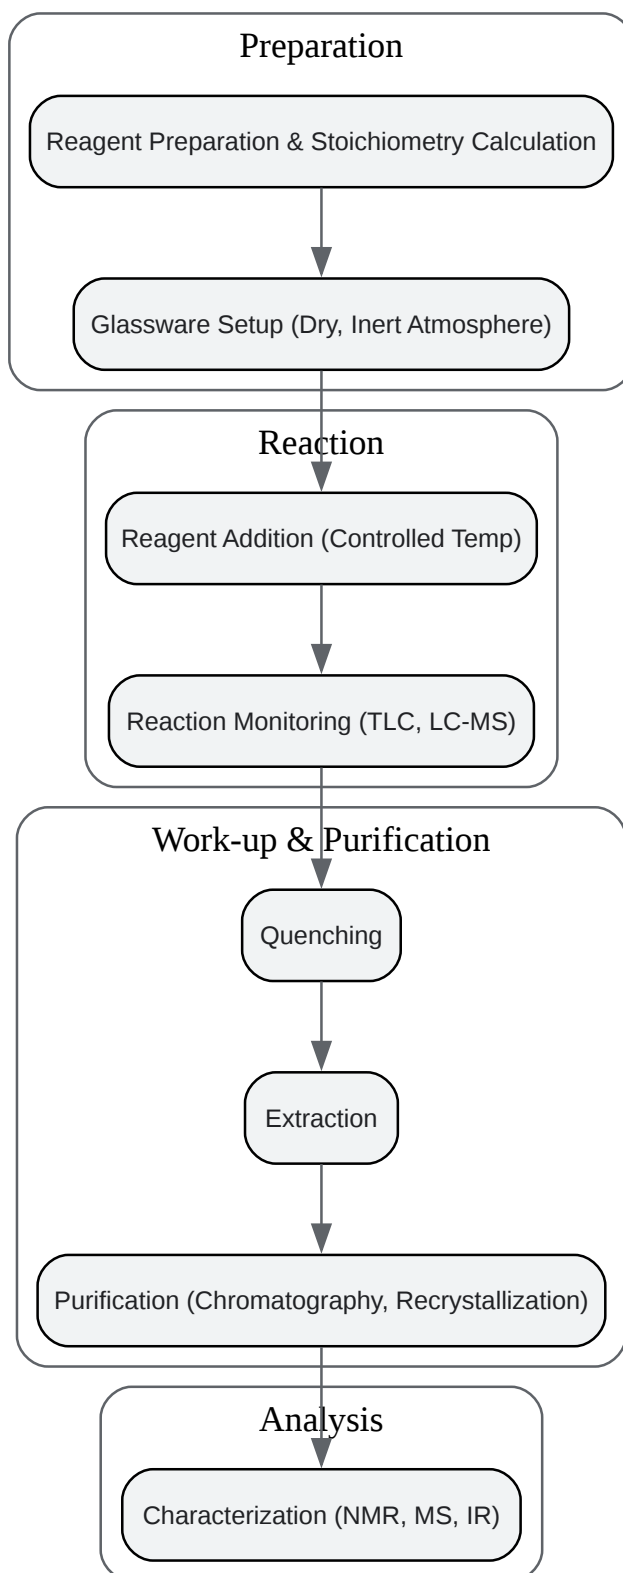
Preparation

Reagent Preparation & Stoichiometry Calculation

Glassware Setup (Dry, Inert Atmosphere)

Reaction

Reagent Addition (Controlled Temp)

Reaction Monitoring (TLC, LC-MS)

Work-up & Purification

Quenching

Extraction

Purification (Chromatography, Recrystallization)

Analysis

Characterization (NMR, MS, IR)